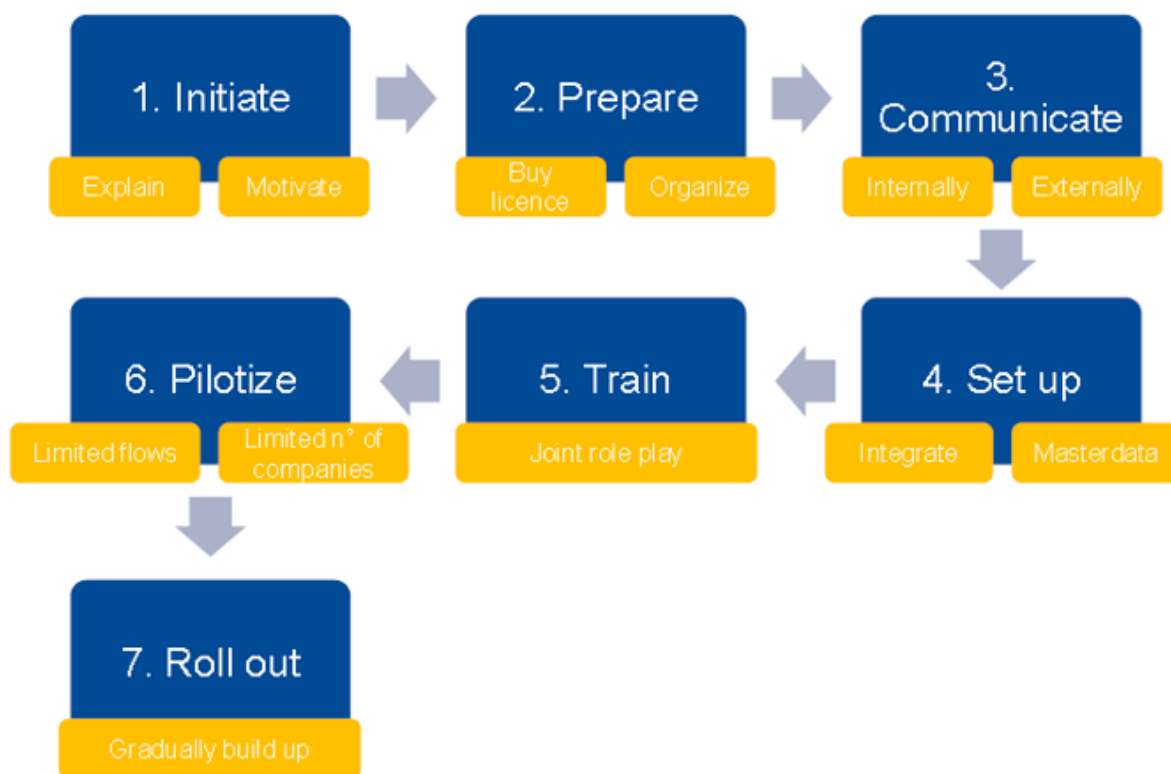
1. Initiate

Explain

Motivate

2. Prepare

Buy licence

Organize

3. Communicate

Internally

Externally

4. Set up

Integrate

Masterdata

5. Train

Joint role play

6. Pilotize

Limited flows

Limited n° of companies

7. Roll out

Gradually build up